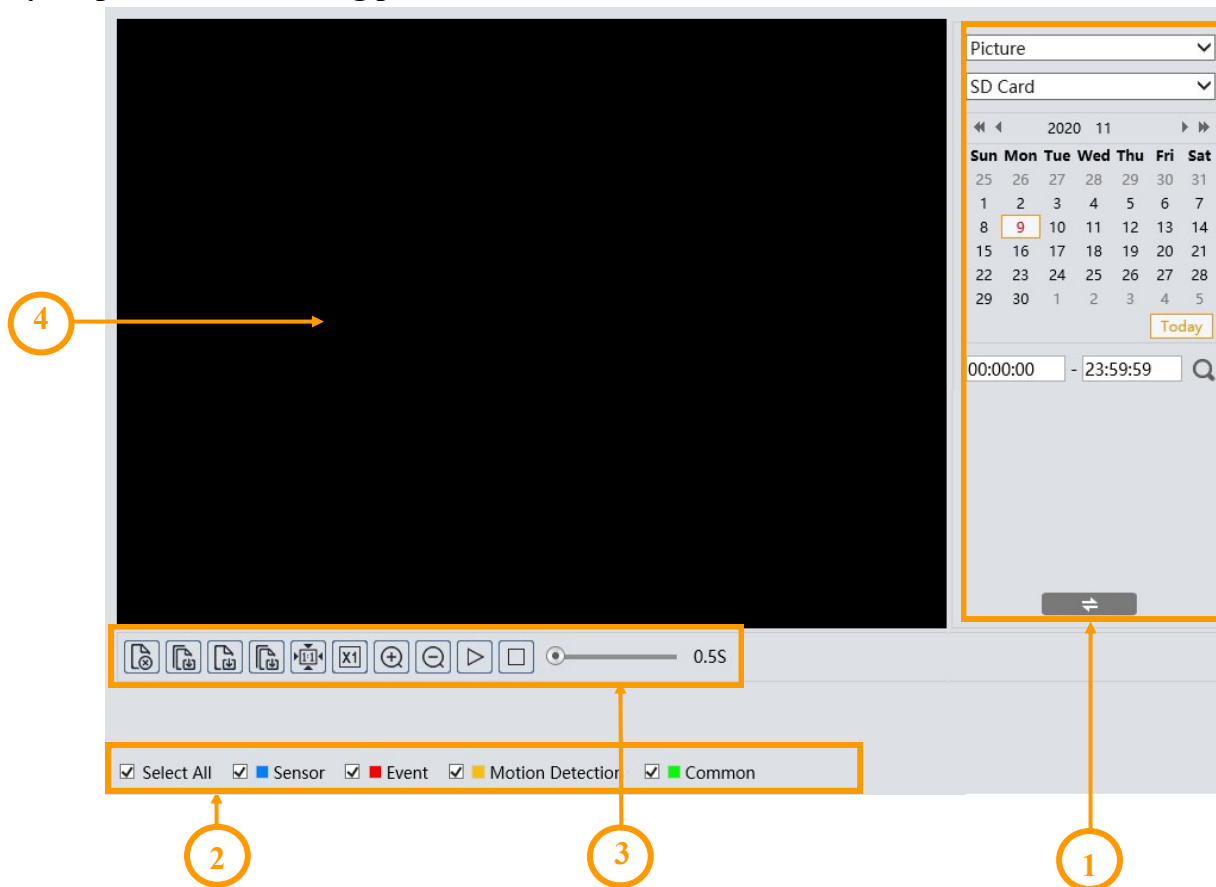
Picture

SD Card

2020 11

| Sun | Mon | Tue | Wed | Thu | Fri | Sat |
|---|---|---|---|---|---|---|
| 25 | 26 | 27 | 28 | 29 | 30 | 31 |
| 1 | 2 | 3 | 4 | 5 | 6 | 7 |
| 8 | 9 | 10 | 11 | 12 | 13 | 14 |
| 15 | 16 | 17 | 18 | 19 | 20 | 21 |
| 22 | 23 | 24 | 25 | 26 | 27 | 28 |
| 29 | 30 | 1 | 2 | 3 | 4 | 5 |

Today

00:00:00 - 23:59:59

4

X1 0.5S

Select All Sensor Event Motion Detectior Common

2 3 1